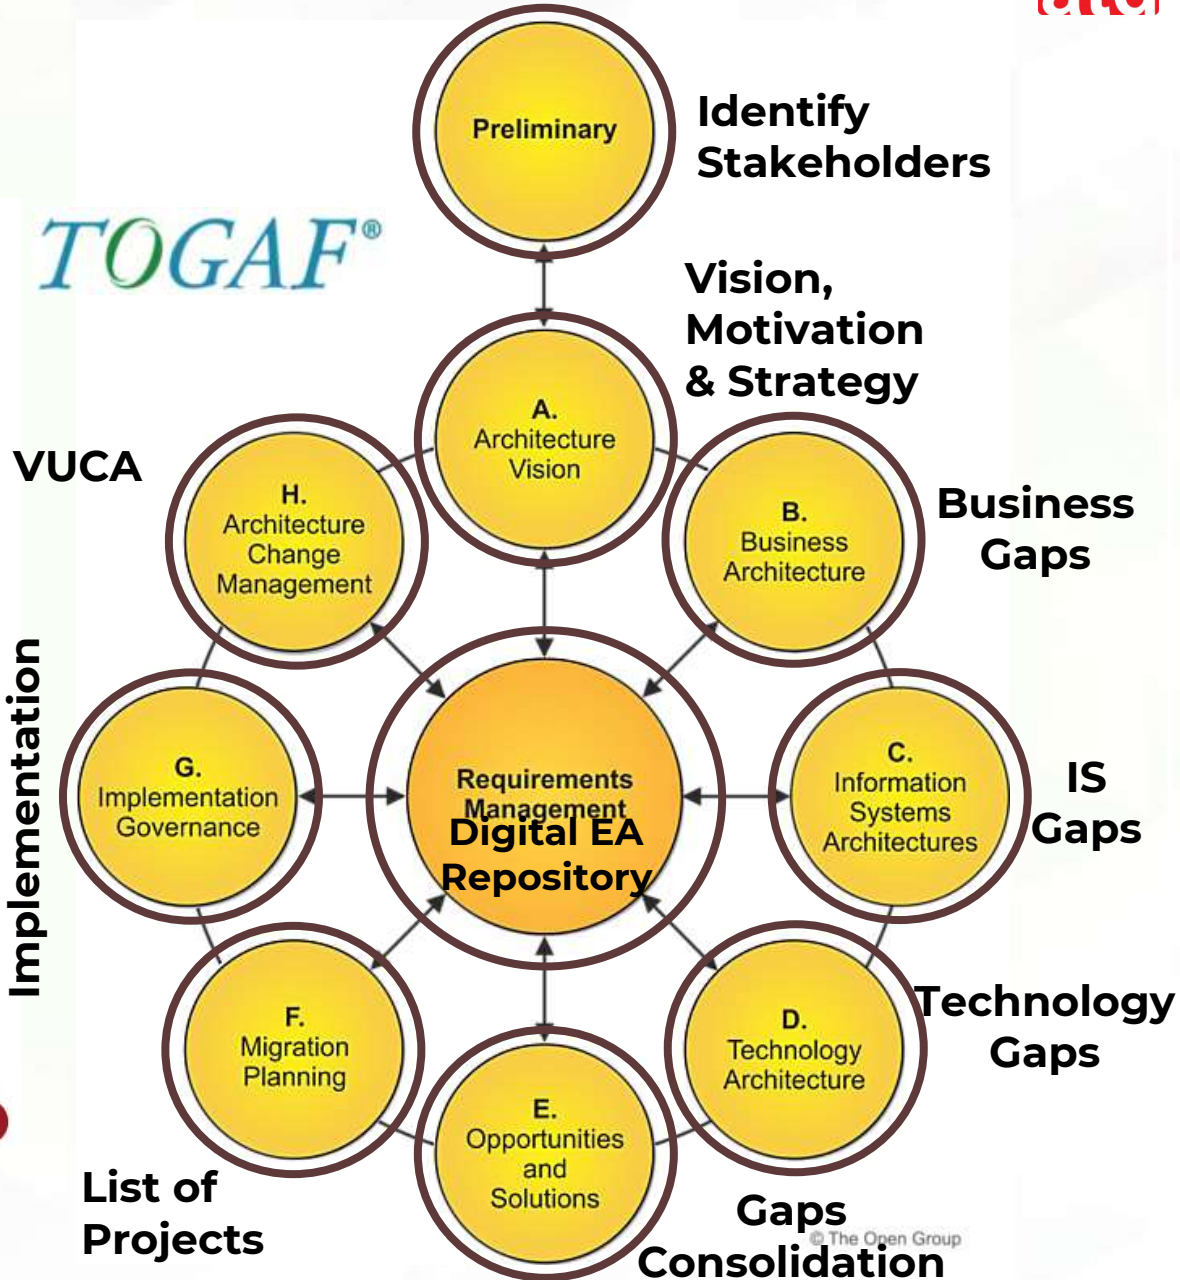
Preliminary

Identify Stakeholders

TOGAF®

Vision, Motivation & Strategy

A. Architecture Vision

VUCA

H. Architecture Change Management

B. Business Architecture

Business Gaps

Implementation

G. Implementation Governance

Requirements Management

Digital EA Repository

C. Information Systems Architectures

IS Gaps

F. Migration Planning

D. Technology Architecture

Technology Gaps

E. Opportunities and Solutions

List of Projects

Gaps Consolidation

© The Open Group